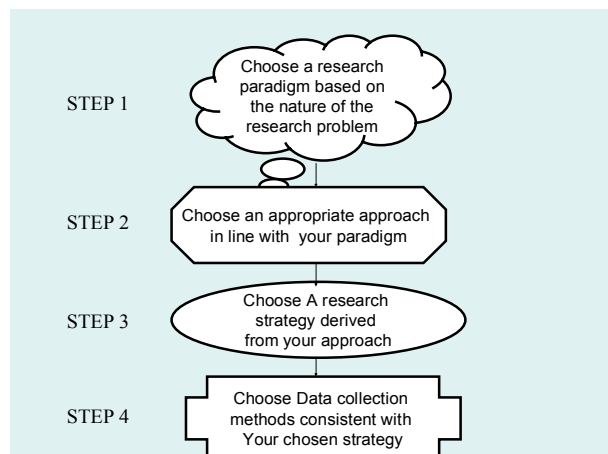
STEP 1

Choose a research paradigm based on the nature of the research problem

STEP 2

Choose an appropriate approach in line with your paradigm

STEP 3

Choose A research strategy derived from your approach

STEP 4

Choose Data collection methods consistent with Your chosen strategy